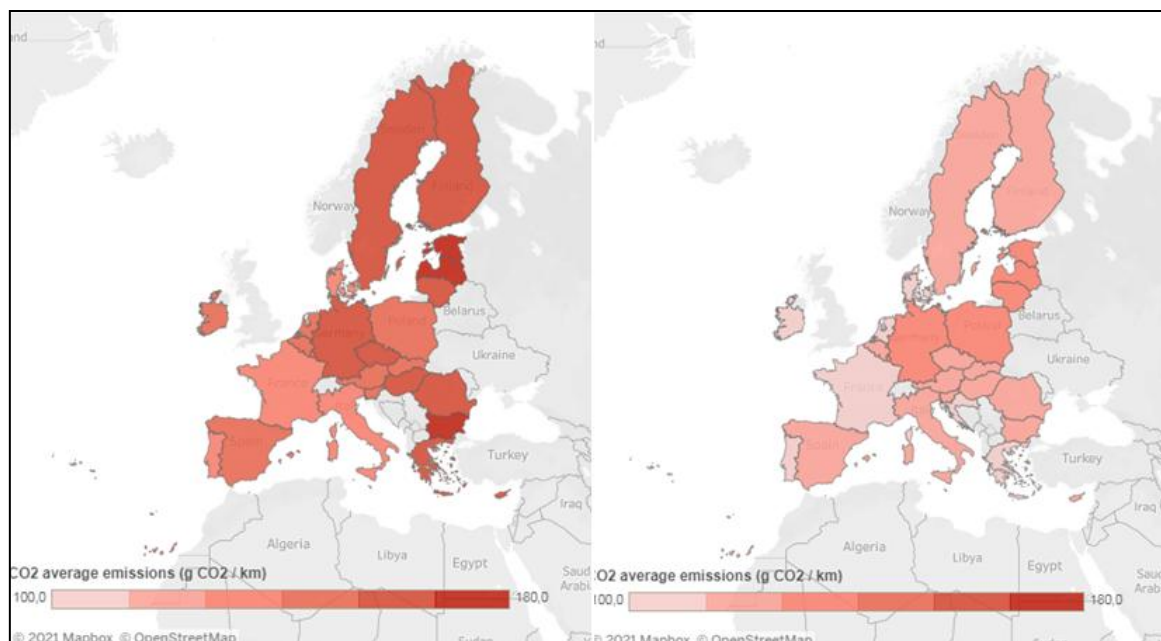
nd
Sweden
Finland
Norway
Belarus
Poland
Germany
Ukraine
France
Spain
Turkey
Iraq
Algeria
Libya
Egypt
Saudi Arabia
CO2 average emissions (g CO2 / km)
100,0
180,0
© 2021 Mapbox © OpenStreetMap

nd
Sweden
Finland
Norway
Belarus
Poland
Germany
Ukraine
France
Spain
Turkey
Iraq
Algeria
Libya
Egypt
Saudi Arabia
O2 average emissions (g CO2 / km)
100,0
180,0
© 2021 Mapbox © OpenStreetMap